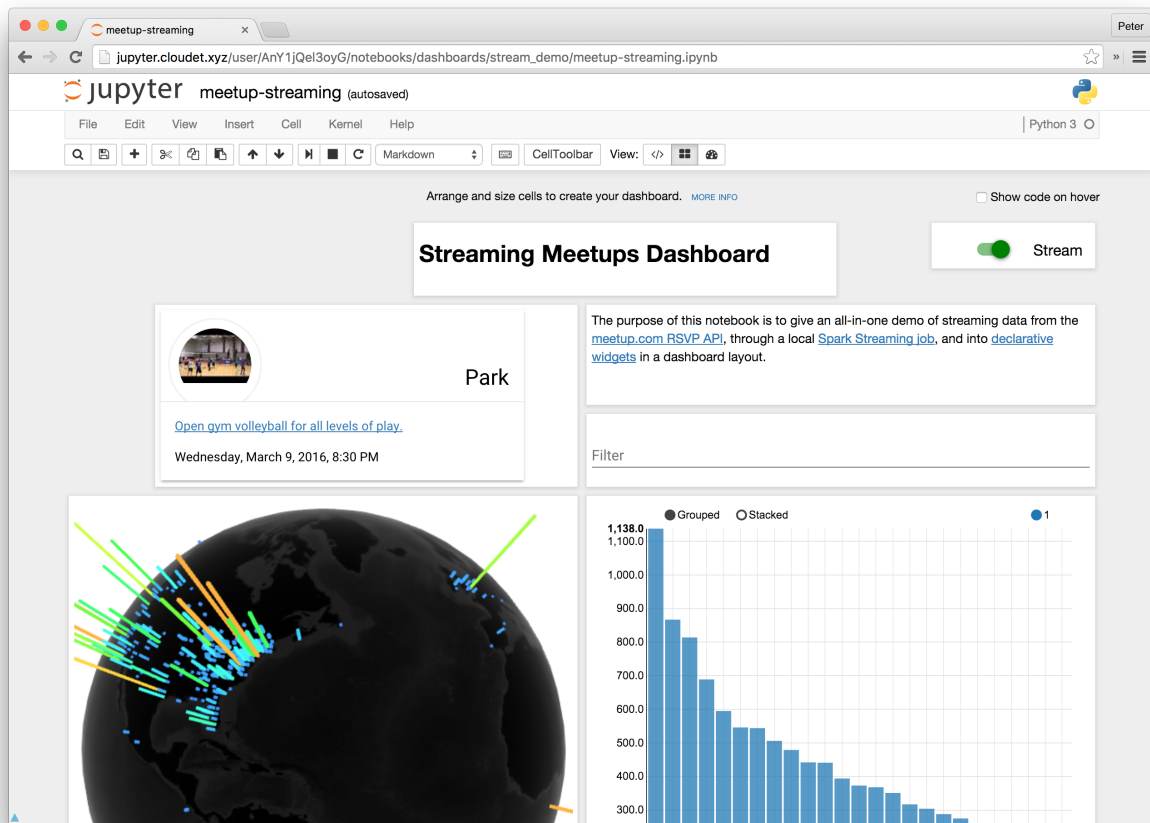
meetup-streaming

Peter

jupyter.cloudet.xyz/user/AnY1jQel3oyG/notebooks/dashboards/stream_demo/meetup-streaming.ipynb

jupyter meetup-streaming (autosaved)

File Edit View Insert Cell Kernel Help

Python 3

Markdown

CellToolbar View:

Arrange and size cells to create your dashboard. MORE INFO

Show code on hover

Streaming Meetups Dashboard

Stream

Park

Open gym volleyball for all levels of play.

Wednesday, March 9, 2016, 8:30 PM

The purpose of this notebook is to give an all-in-one demo of streaming data from the meetup.com RSVP API, through a local Spark Streaming job, and into declarative widgets in a dashboard layout.

Filter

Grouped Stacked 1

1,138.0
1,100.0
1,000.0
900.0
800.0
700.0
600.0
500.0
400.0
300.0